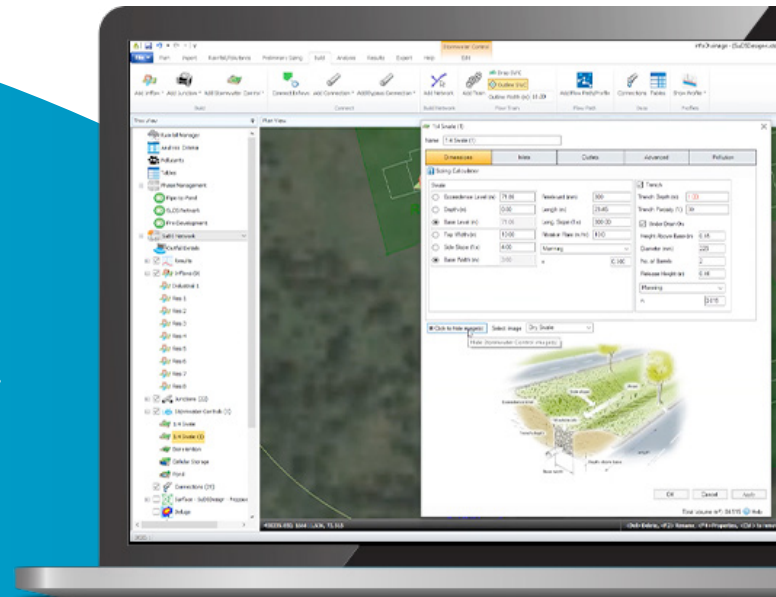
File Plan Import Rainfall/Evidence Preliminary Sizing Build Analysis Results Export Help Stormwater Control Edit

InfoDrainage - [SuDSDesigner.idx]

Add Inflow Add Junction Add Stormwater Control Connect/Extend Add Connection AddBypass Connection Add Network Add Text Draw SVG Outline Outline Width (m) Add Flow Path/Profile Connections Panels Show Profiles

Build Connect Build Network Flow Trails Flow Path Grids Profiles

Tree View Plan View

Rainfall Manager
Analysis Criteria
Pollutants
Tables
Phase Management
Pre to Post
SuDS Network
Pre Development
SuDS Network
Outfall Details
Results
Inflows
Junctions
Stormwater Controls
Connections
Surface - SuDSDesign

Swale

Name Swale

Dimensions Inlets Outlets Advanced Pollution

Sizing Calculator

Swale
Exceedance Level (m)
Depth (m)
Base Level (m)
Top Width (m)
Side Slope (1:x)
Base Width (m)
Freeboard (mm)
Length (m)
Long. Slope (1:x)
Wetted Flow (m/s)
Manning
n

Trench
Trench Depth (m)
Trench Porosity (%)
Under Drain On
Height Above Base (m)
Diameter (mm)
No. of Barrels
Release Height (m)
Manning
n

Click to hide image Select image Dry Swale

Hide Stormwater Control Imagery

OK Cancel Apply

Help